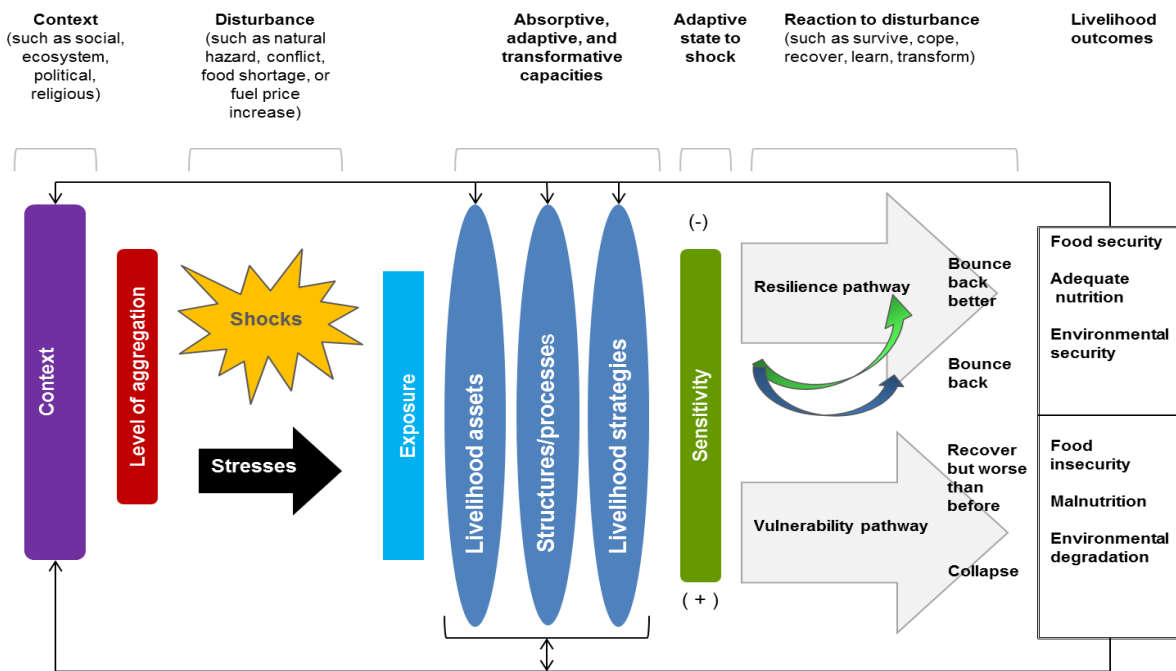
Context (such as social, ecosystem, political, religious)

Disturbance (such as natural hazard, conflict, food shortage, or fuel price increase)

Absorptive, adaptive, and transformative capacities

Adaptive state to shock

Reaction to disturbance (such as survive, cope, recover, learn, transform)

Livelihood outcomes

Context

Level of aggregation

Shocks

Stresses

Exposure

Livelihood assets

Structures/processes

Livelihood strategies

(-)

Sensitivity

( + )

Resilience pathway

Bounce back better

Bounce back

Vulnerability pathway

Recover but worse than before

Collapse

Food security

Adequate nutrition

Environmental security

Food insecurity

Malnutrition

Environmental degradation